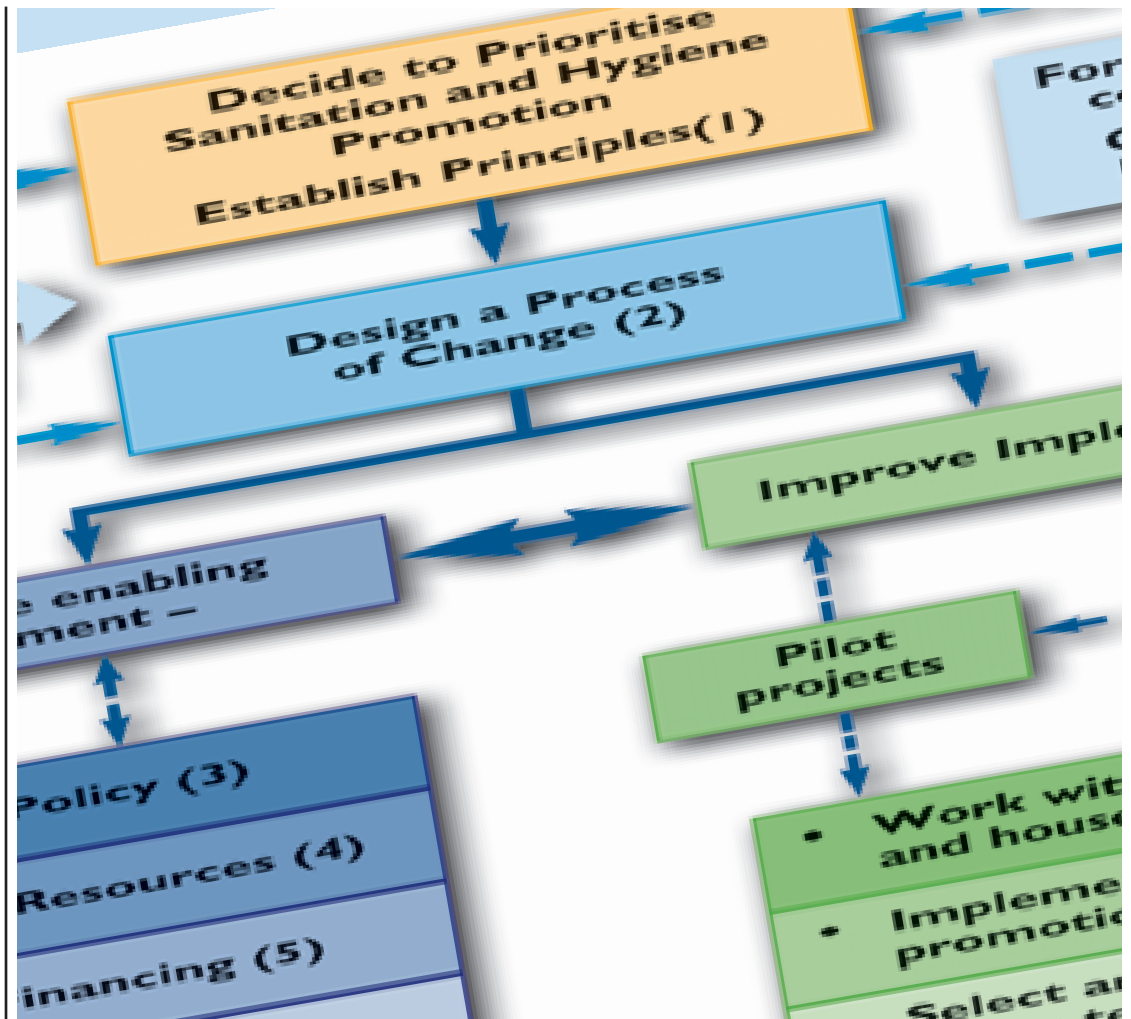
Decide to Prioritise Sanitation and Hygiene Promotion

Establish Principles(1)

For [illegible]

Design a Process of Change (2)

Improve Imple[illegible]

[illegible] enabling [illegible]ment –

Pilot projects

Policy (3)

Resources (4)

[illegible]inancing (5)

• Work wi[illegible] and hous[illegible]

• Impleme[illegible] promoti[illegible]

Select a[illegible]